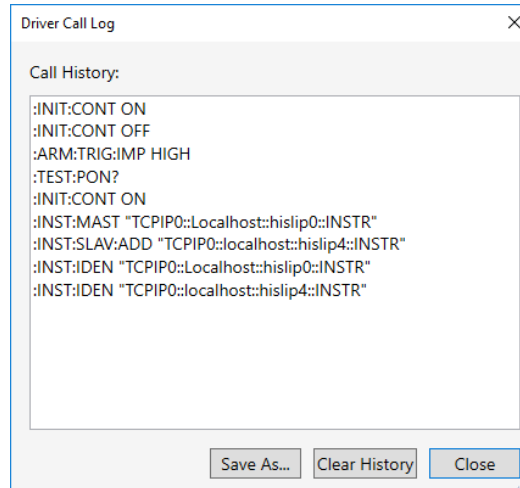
Driver Call Log

Call History:

:INIT:CONT ON
:INIT:CONT OFF
:ARM:TRIG:IMP HIGH
:TEST:PON?
:INIT:CONT ON
:INST:MAST "TCPIP0::Localhost::hislip0::INSTR"
:INST:SLAV:ADD "TCPIP0::localhost::hislip4::INSTR"
:INST:IDEN "TCPIP0::Localhost::hislip0::INSTR"
:INST:IDEN "TCPIP0::localhost::hislip4::INSTR"

Save As... Clear History Close